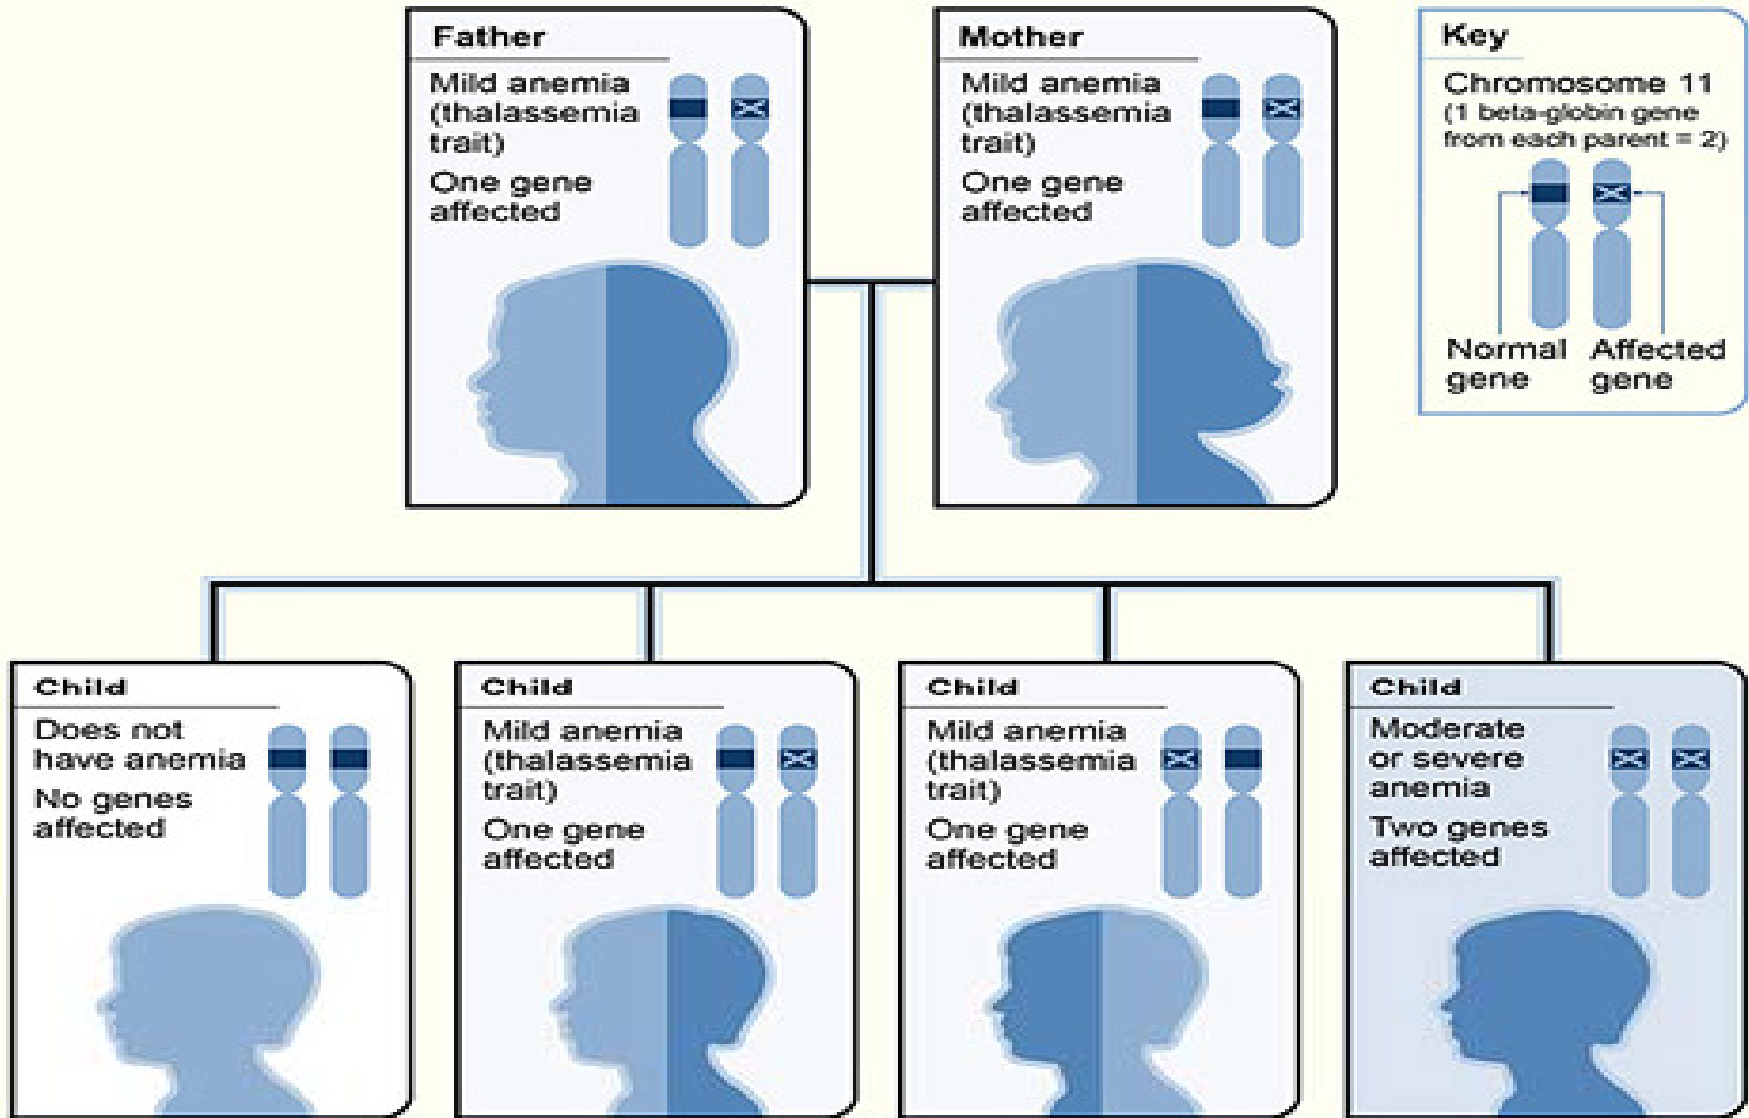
Father

Mild anemia (thalassemia trait)

One gene affected

Mother

Mild anemia (thalassemia trait)

One gene affected

Key

Chromosome 11
(1 beta-globin gene from each parent = 2)

Normal gene

Affected gene

Child

Does not have anemia

No genes affected

Child

Mild anemia (thalassemia trait)

One gene affected

Child

Mild anemia (thalassemia trait)

One gene affected

Child

Moderate or severe anemia

Two genes affected